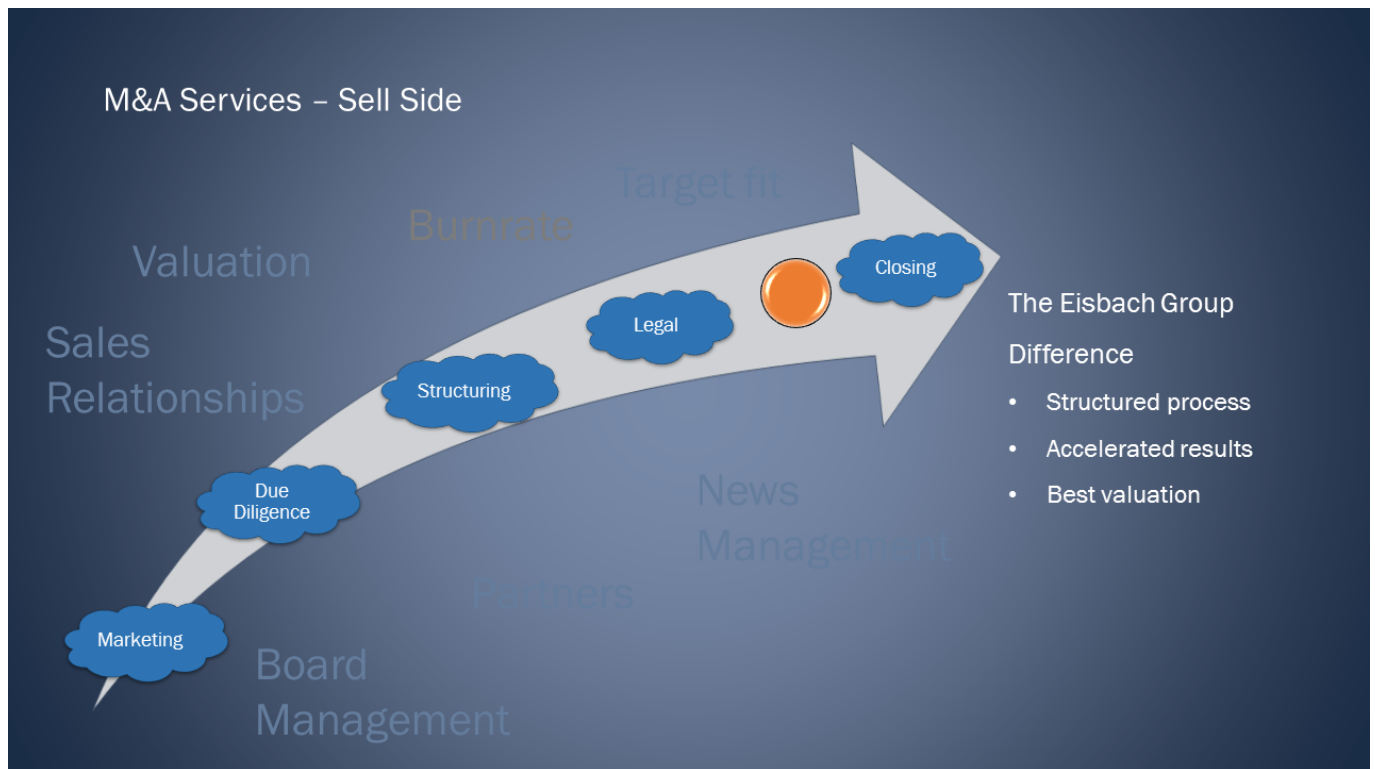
M&A Services – Sell Side

Target fit

Burnrate

Valuation

Sales Relationships

Closing

Legal

Structuring

Due Diligence

Marketing

The Eisbach Group Difference

- Structured process
- Accelerated results
- Best valuation

News Management

Partners

Board Management